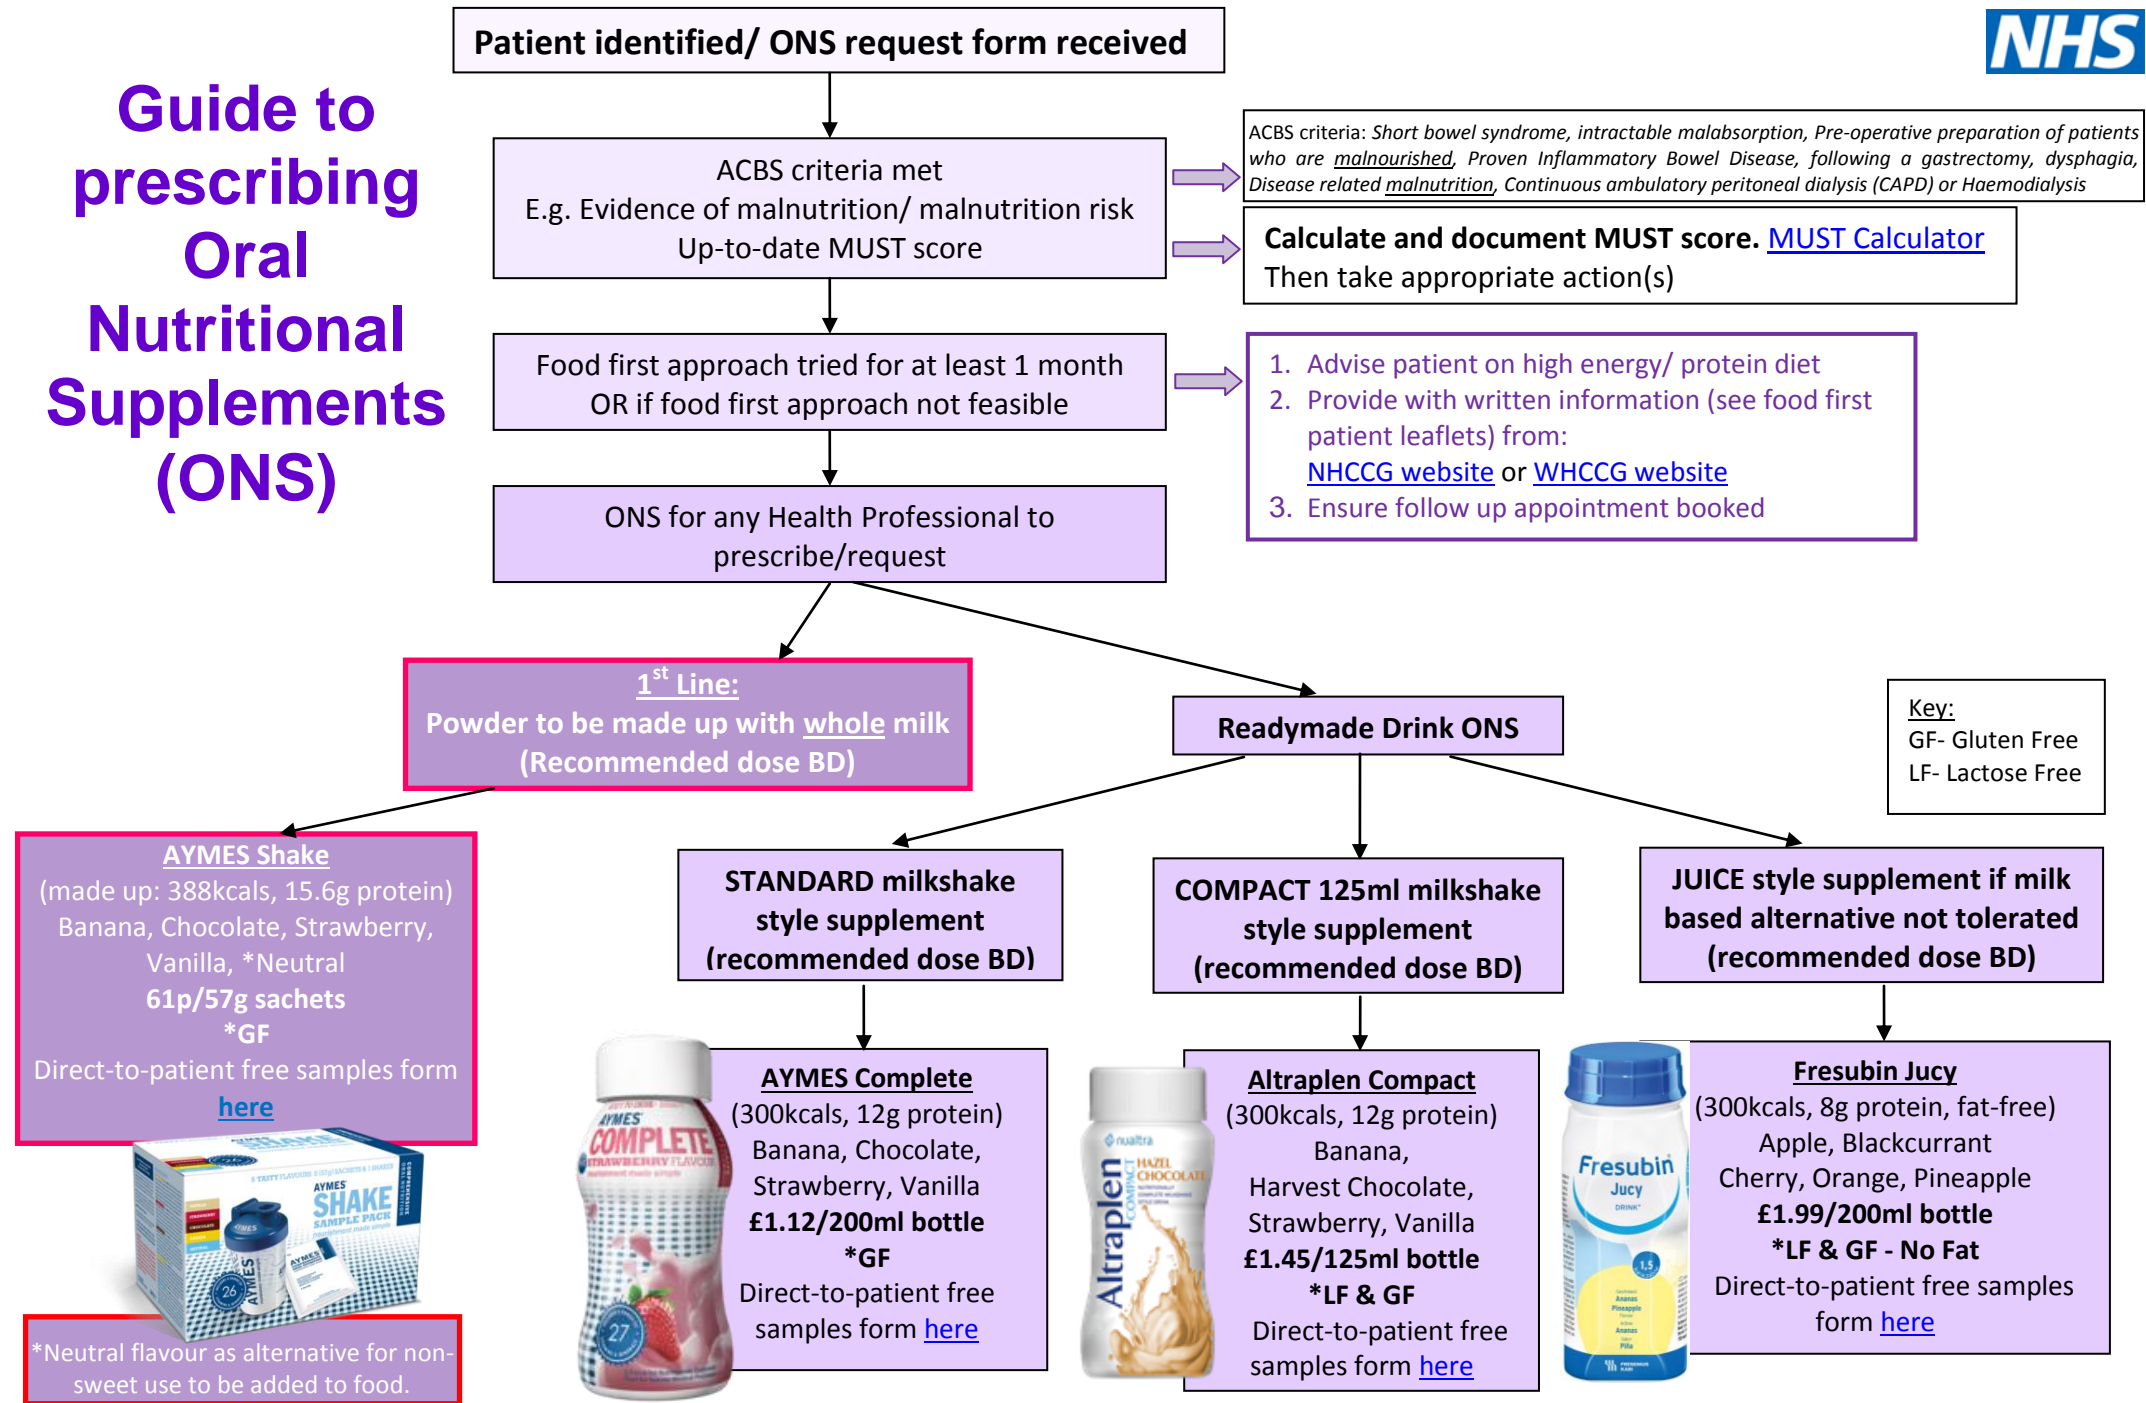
NHS

Guide to prescribing Oral Nutritional Supplements (ONS)

Patient identified/ ONS request form received

ACBS criteria met
E.g. Evidence of malnutrition/ malnutrition risk
Up-to-date MUST score

ACBS criteria: Short bowel syndrome, intractable malabsorption, Pre-operative preparation of patients who are malnourished, Proven Inflammatory Bowel Disease, following a gastrectomy, dysphagia, Disease related malnutrition, Continuous ambulatory peritoneal dialysis (CAPD) or Haemodialysis

Calculate and document MUST score. MUST Calculator
Then take appropriate action(s)

Food first approach tried for at least 1 month
OR if food first approach not feasible

1. Advise patient on high energy/ protein diet
2. Provide with written information (see food first patient leaflets) from: NHCCG website or WHCCG website
3. Ensure follow up appointment booked

ONS for any Health Professional to prescribe/request

$1^{st}$ Line:
Powder to be made up with whole milk
(Recommended dose BD)

Readymade Drink ONS

Key:
GF- Gluten Free
LF- Lactose Free

AYMES Shake
(made up: 388kcals, 15.6g protein)
Banana, Chocolate, Strawberry, Vanilla, *Neutral
61p/57g sachets
*GF
Direct-to-patient free samples form here

STANDARD milkshake style supplement (recommended dose BD)

COMPACT 125ml milkshake style supplement (recommended dose BD)

JUICE style supplement if milk based alternative not tolerated (recommended dose BD)

AYMES Complete
(300kcals, 12g protein)
Banana, Chocolate, Strawberry, Vanilla
£1.12/200ml bottle
*GF
Direct-to-patient free samples form here

Altraplen Compact
(300kcals, 12g protein)
Banana, Harvest Chocolate, Strawberry, Vanilla
£1.45/125ml bottle
*LF & GF
Direct-to-patient free samples form here

Fresubin Jucy
(300kcals, 8g protein, fat-free)
Apple, Blackcurrant
Cherry, Orange, Pineapple
£1.99/200ml bottle
*LF & GF - No Fat
Direct-to-patient free samples form here

AYMES SHAKE SAMPLE PACK

AYMES COMPLETE STRAWBERRY FLAVOUR

nualtra Altraplen compact HAZEL CHOCOLATE

Fresubin Jucy DRINK

*Neutral flavour as alternative for non-sweet use to be added to food.